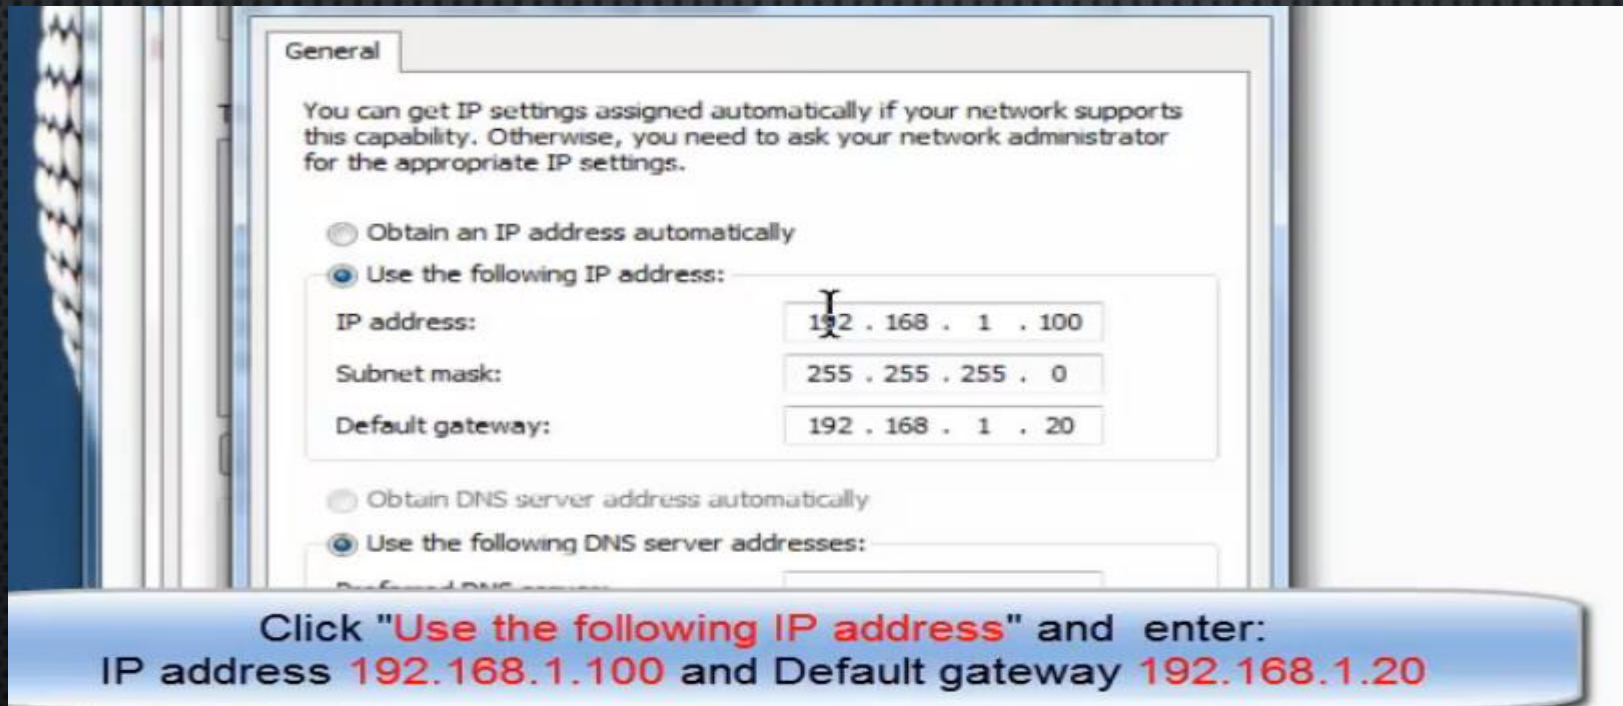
General

You can get IP settings assigned automatically if your network supports this capability. Otherwise, you need to ask your network administrator for the appropriate IP settings.

Obtain an IP address automatically

Use the following IP address:

IP address: 192 . 168 . 1 . 100

Subnet mask: 255 . 255 . 255 . 0

Default gateway: 192 . 168 . 1 . 20

Obtain DNS server address automatically

Use the following DNS server addresses:

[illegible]

Click "Use the following IP address" and enter:
IP address 192.168.1.100 and Default gateway 192.168.1.20